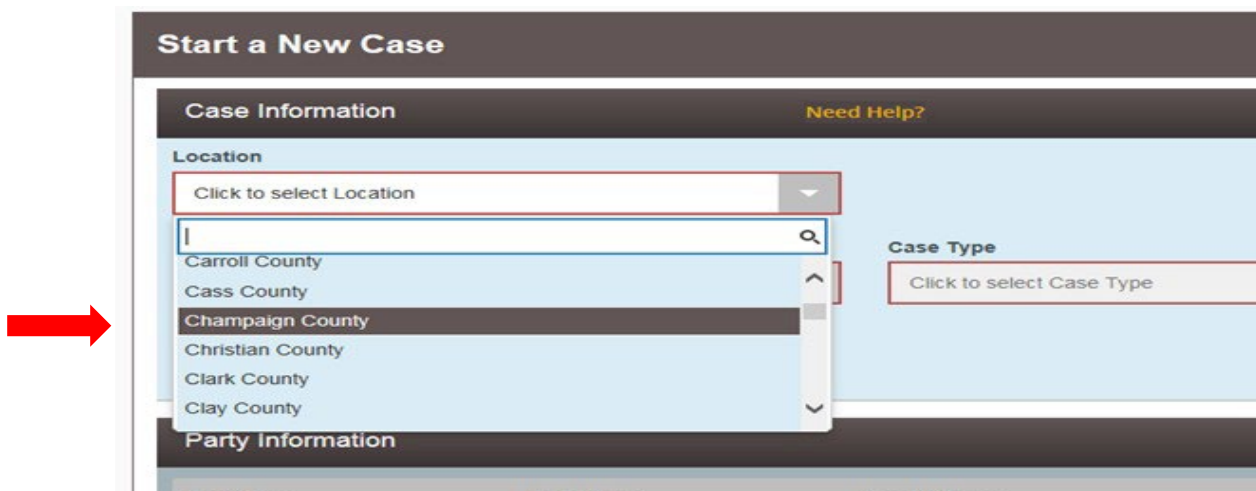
Start a New Case

Case Information

Need Help?

Location

Click to select Location

Carroll County
Cass County
Champaign County
Christian County
Clark County
Clay County

Case Type

Click to select Case Type

Party Information